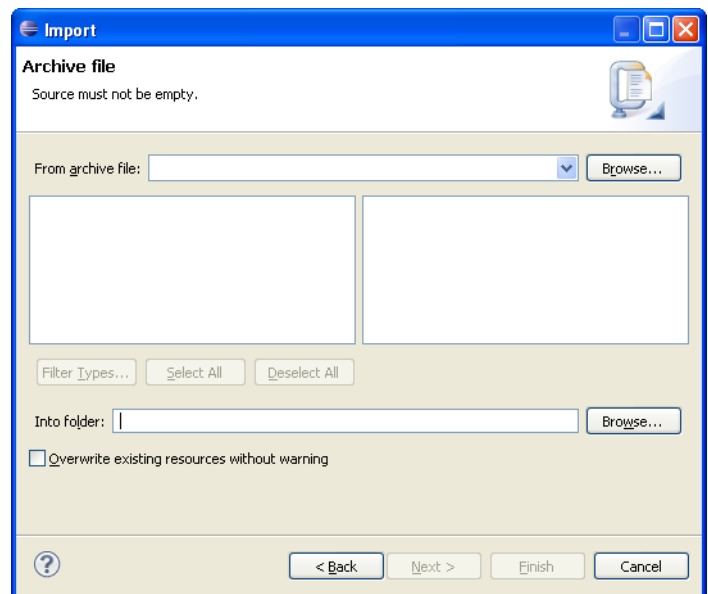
Import

Archive file

Source must not be empty.

From archive file:

Browse...

Filter Types...

Select All

Deselect All

Into folder:

Browse...

Overwrite existing resources without warning

?

< Back

Next >

Finish

Cancel